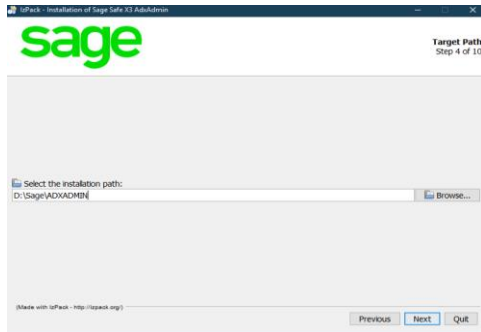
IzPack - Installation of Sage Safe X3 AdxAdmin

sage

Target Path
Step 4 of 10

Select the installation path:

D:\Sage\ADXADMIN

Browse...

(Made with IzPack - http://izpack.org/)

Previous

Next

Quit